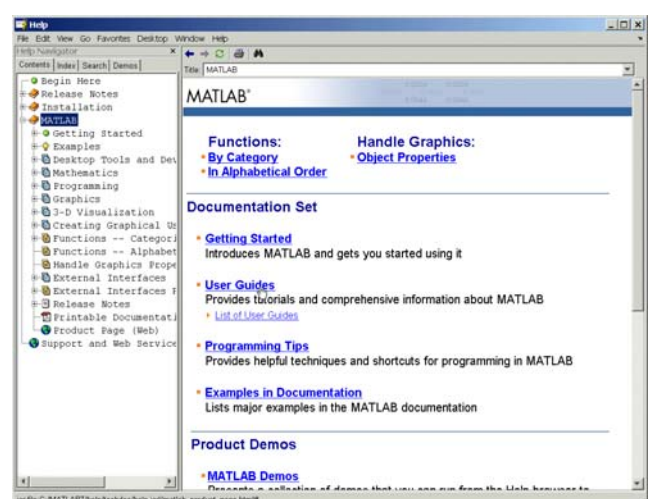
Help

File Edit View Go Favorites Desktop Window Help

Help Navigator

Contents Index Search Demos

Title: MATLAB

Begin Here
Release Notes
Installation
MATLAB
Getting Started
Examples
Desktop Tools and Dev
Mathematics
Programming
Graphics
3-D Visualization
Creating Graphical Us
Functions -- Categori
Functions -- Alphabet
Handle Graphics Prope
External Interfaces
External Interfaces F
Release Notes
Printable Documentati
Product Page (Web)
Support and Web Service

MATLAB®

Functions:
By Category
In Alphabetical Order

Handle Graphics:
Object Properties

Documentation Set

Getting Started
Introduces MATLAB and gets you started using it

User Guides
Provides tutorials and comprehensive information about MATLAB
List of User Guides

Programming Tips
Provides helpful techniques and shortcuts for programming in MATLAB

Examples in Documentation
Lists major examples in the MATLAB documentation

Product Demos

MATLAB Demos
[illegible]

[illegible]